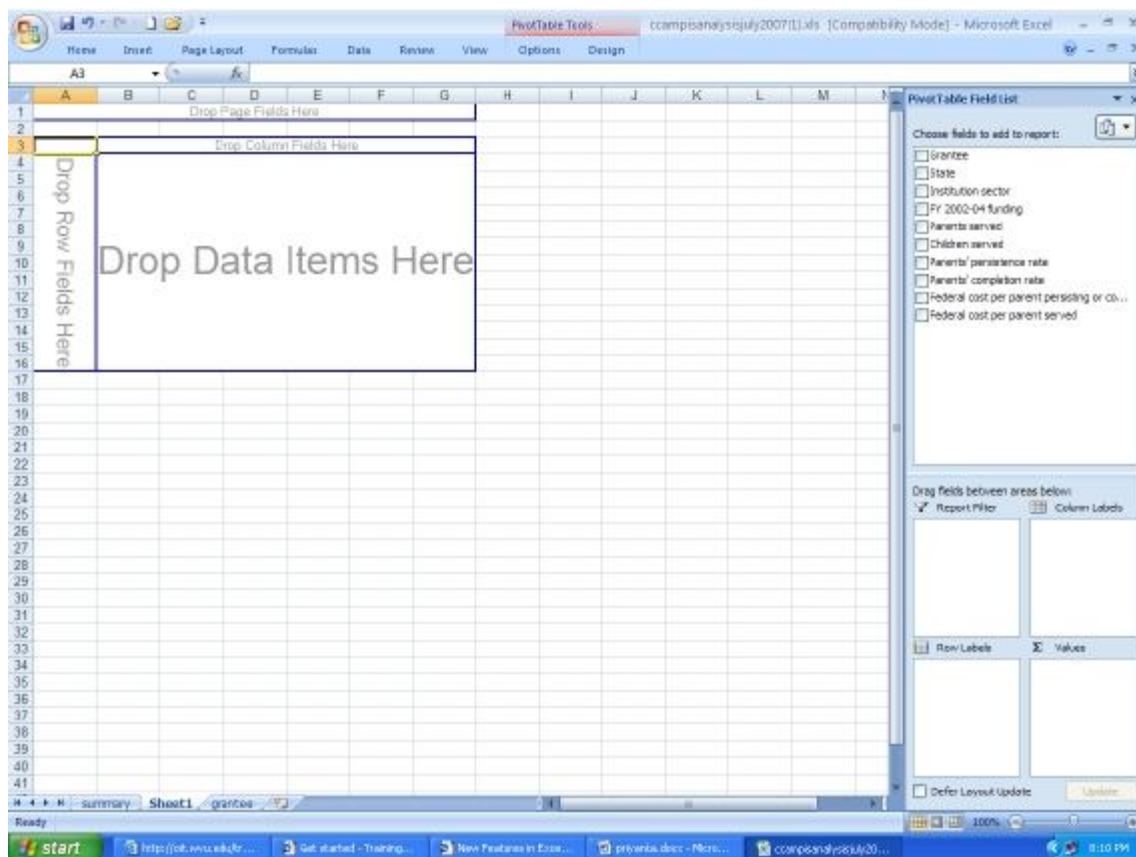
PivotTable Tools ccampisanalysisjuly2007[1].xls [Compatibility Mode] - Microsoft Excel

Home Insert Page Layout Formulas Data Review View Options Design

A3 $f_x$

A B C D E F G H I J K L M N

Drop Page Fields Here

Drop Column Fields Here

Drop Row Fields Here

Drop Data Items Here

1 2 3 4 5 6 7 8 9 10 11 12 13 14 15 16 17 18 19 20 21 22 23 24 25 26 27 28 29 30 31 32 33 34 35 36 37 38 39 40 41

summary Sheet1 grantee

Ready

PivotTable Field List

Choose fields to add to report:

Grantee
State
Institution sector
FY 2002-04 funding
Parents served
Children served
Parents' persistence rate
Parents' completion rate
Federal cost per parent persisting or co...
Federal cost per parent served

Drag fields between areas below:

Report Filter
Column Labels
Row Labels
Σ Values

Defer Layout Update
Update

100%

start
http://oit.wvu.edu/tr...
Get started - Training...
New Features in Exce...
priyanka.docx - Micro...
ccampisanalysisjuly20...
8:10 PM